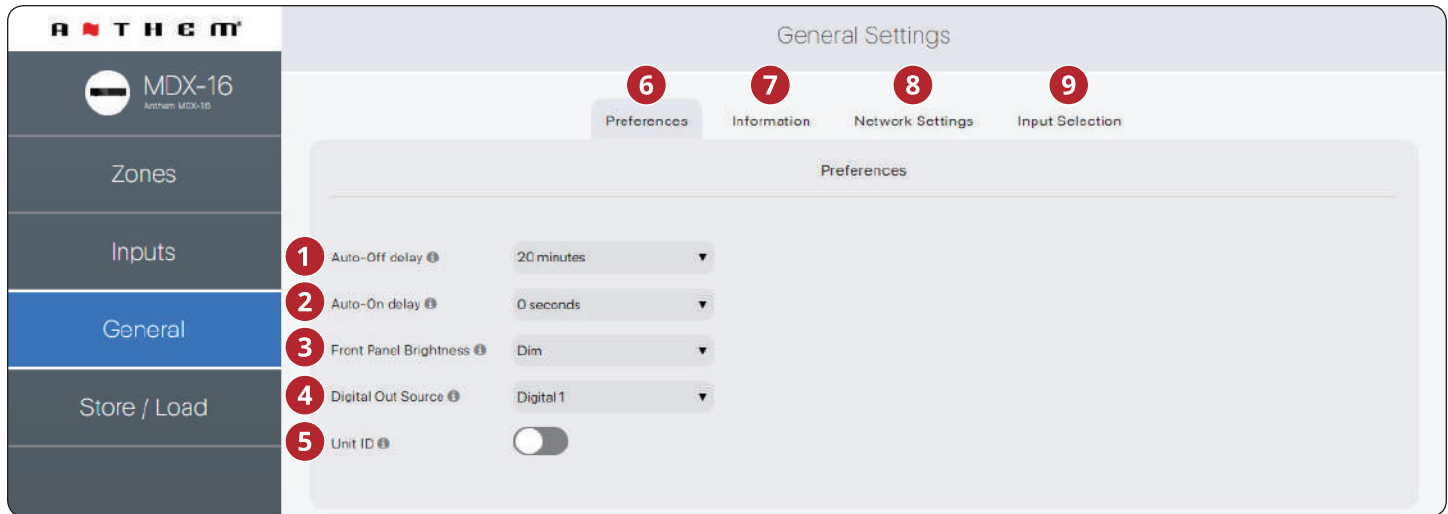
ANTHEM

MDX-16
Anthem MDX-16

Zones

Inputs

General

Store / Load

General Settings

6 Preferences
7 Information
8 Network Settings
9 Input Selection

Preferences

1 Auto-Off delay 20 minutes
2 Auto-On delay 0 seconds
3 Front Panel Brightness Dim
4 Digital Out Source Digital 1
5 Unit ID